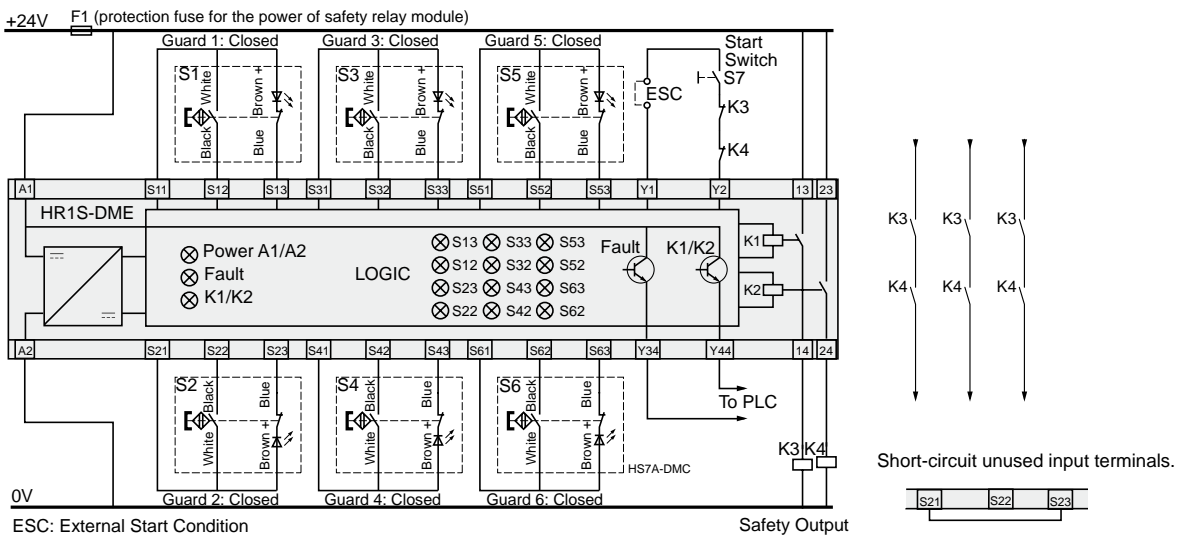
+24V F1 (protection fuse for the power of safety relay module)

Guard 1: Closed
Guard 3: Closed
Guard 5: Closed
Start Switch
S7
S1
White
Brown +
Black
Blue
S3
White
Brown +
Black
Blue
S5
White
Brown +
Black
Blue
ESC
K3
K4

A1 S11 S12 S13 S31 S32 S33 S51 S52 S53 Y1 Y2 13 23

HR1S-DME
Power A1/A2
Fault
K1/K2
LOGIC
S13 S33 S53
S12 S32 S52
S23 S43 S63
S22 S42 S62
Fault
K1/K2
K1
K2

A2 S21 S22 S23 S41 S42 S43 S61 S62 S63 Y34 Y44 14 24

S2
Black
Blue
White
Brown +
S4
Black
Blue
White
Brown +
S6
Black
Blue
White
Brown +
HS7A-DMC
To PLC
K3 K4

K3 K3 K3
K4 K4 K4

Short-circuit unused input terminals.
S21 S22 S23

0V
Guard 2: Closed
Guard 4: Closed
Guard 6: Closed
ESC: External Start Condition
Safety Output